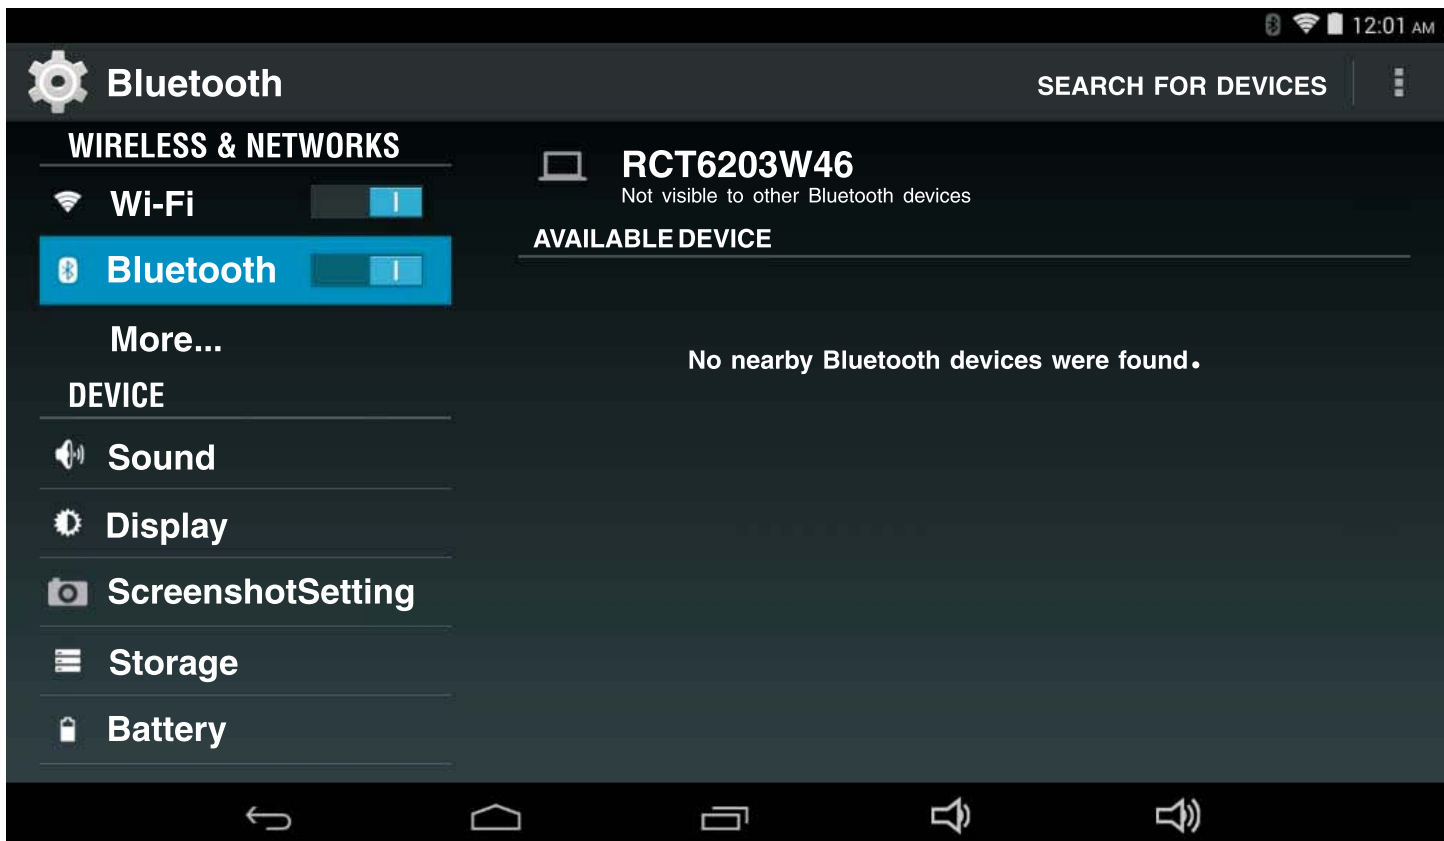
12:01 AM

Bluetooth

SEARCH FOR DEVICES

WIRELESS & NETWORKS

Wi-Fi

Bluetooth

More...

DEVICE

Sound

Display

ScreenshotSetting

Storage

Battery

RCT6203W46

Not visible to other Bluetooth devices

AVAILABLE DEVICE

No nearby Bluetooth devices were found.